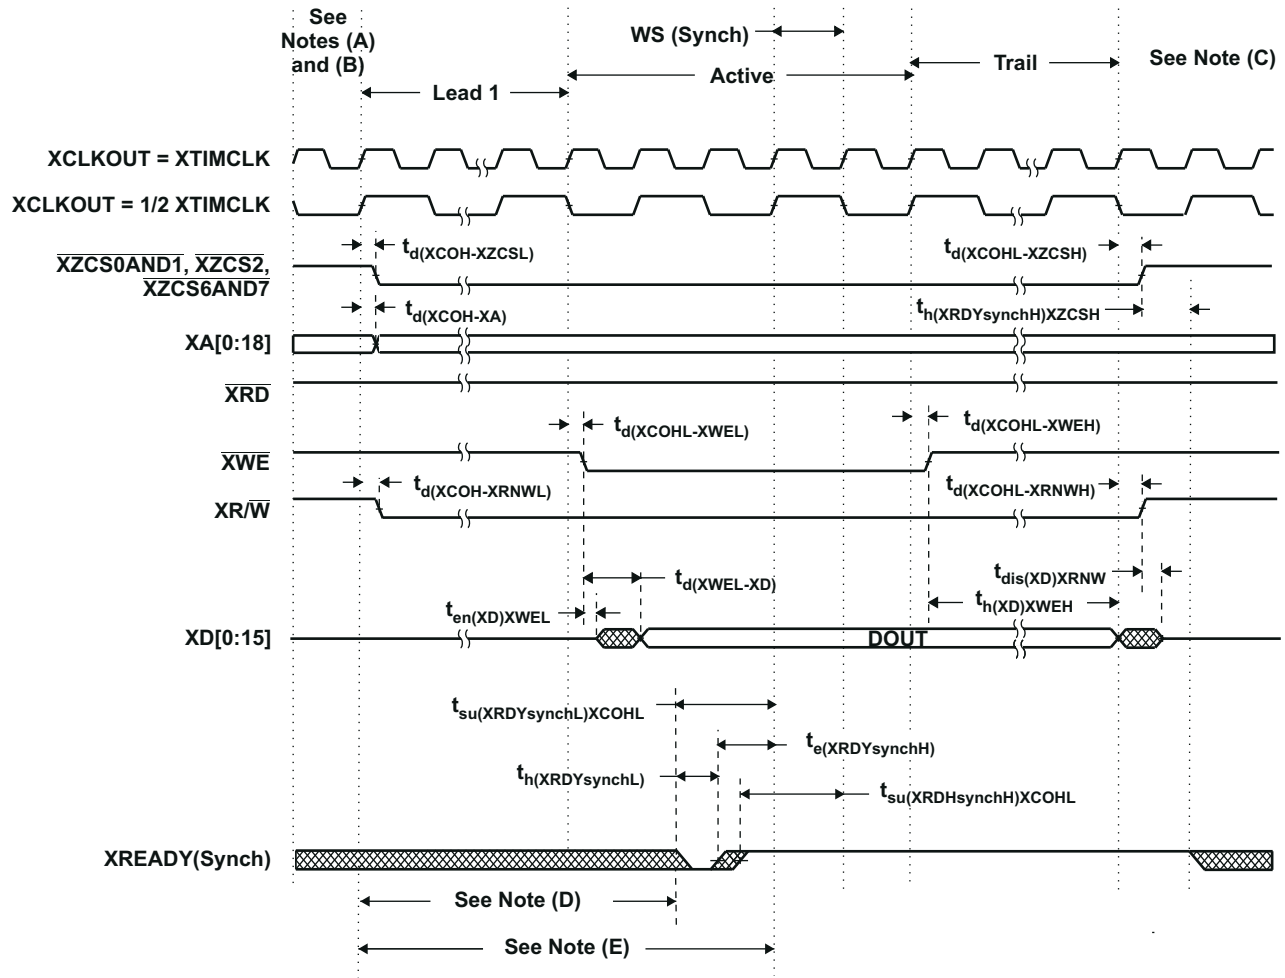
See Notes (A) and (B)

WS (Synch)

Active

Trail

See Note (C)

Lead 1

XCLKOUT = XTIMCLK

XCLKOUT = 1/2 XTIMCLK

$t_{d(XCOH-XZCSL)}$

$t_{d(XCOHL-XZCSH)}$

$\overline{XZCS0AND1}$, $\overline{XZCS2}$, $\overline{XZCS6AND7}$

$t_{d(XCOH-XA)}$

$t_{h(XRDYsynchH)XZCSH}$

XA[0:18]

$\overline{XRD}$

$t_{d(XCOHL-XWEL)}$

$t_{d(XCOHL-XWEH)}$

$\overline{XWE}$

$t_{d(XCOH-XRNWL)}$

$t_{d(XCOHL-XRNWH)}$

XR/$\overline{W}$

$t_{d(XWEL-XD)}$

$t_{dis(XD)XRNW}$

$t_{en(XD)XWEL}$

$t_{h(XD)XWEH}$

XD[0:15]

DOUT

$t_{su(XRDYsynchL)XCOHL}$

$t_{e(XRDYsynchH)}$

$t_{h(XRDYsynchL)}$

$t_{su(XRDHsynchH)XCOHL}$

XREADY(Synch)

See Note (D)

See Note (E)